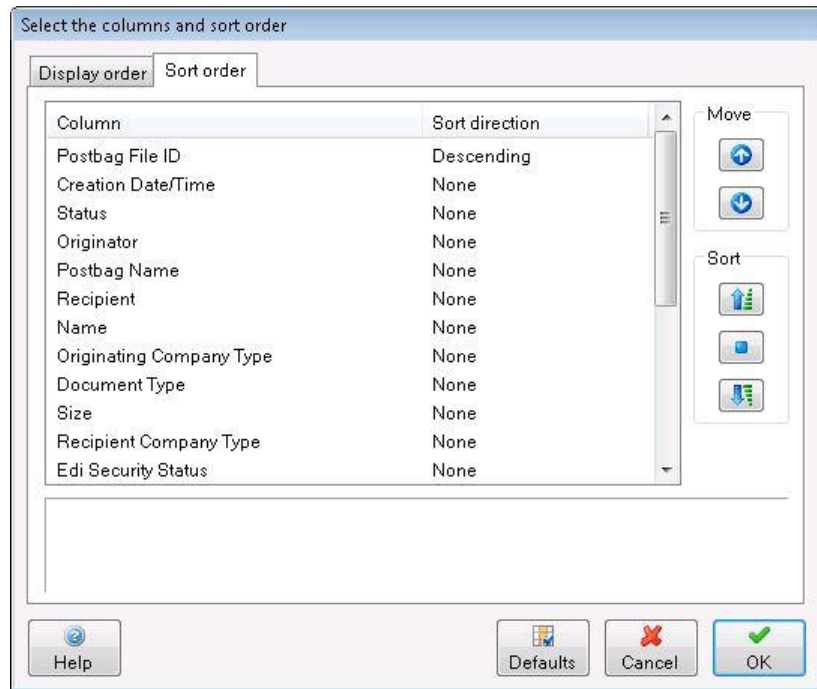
Select the columns and sort order

Display order | Sort order

| Column | Sort direction |
|---|---|
| Postbag File ID | Descending |
| Creation Date/Time | None |
| Status | None |
| Originator | None |
| Postbag Name | None |
| Recipient | None |
| Name | None |
| Originating Company Type | None |
| Document Type | None |
| Size | None |
| Recipient Company Type | None |
| Edi Security Status | None |

Move

Sort

Help

Defaults

Cancel

OK